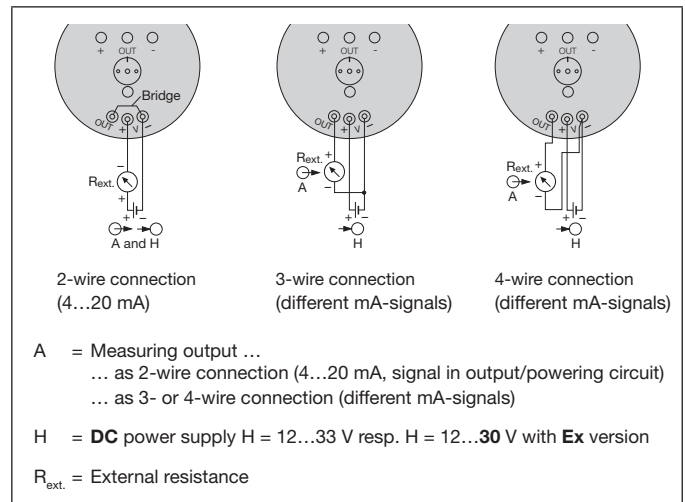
+ OUT -

Bridge

OUT + V -

Rext.

A and H

+ OUT -

OUT + V -

Rext.

A

H

+ OUT -

OUT + V -

Rext.

A

H

2-wire connection (4…20 mA)

3-wire connection (different mA-signals)

4-wire connection (different mA-signals)

A = Measuring output …
… as 2-wire connection (4…20 mA, signal in output/powering circuit)
… as 3- or 4-wire connection (different mA-signals)

H = DC power supply H = 12…33 V resp. H = 12…30 V with Ex version

$R_{ext.}$ = External resistance